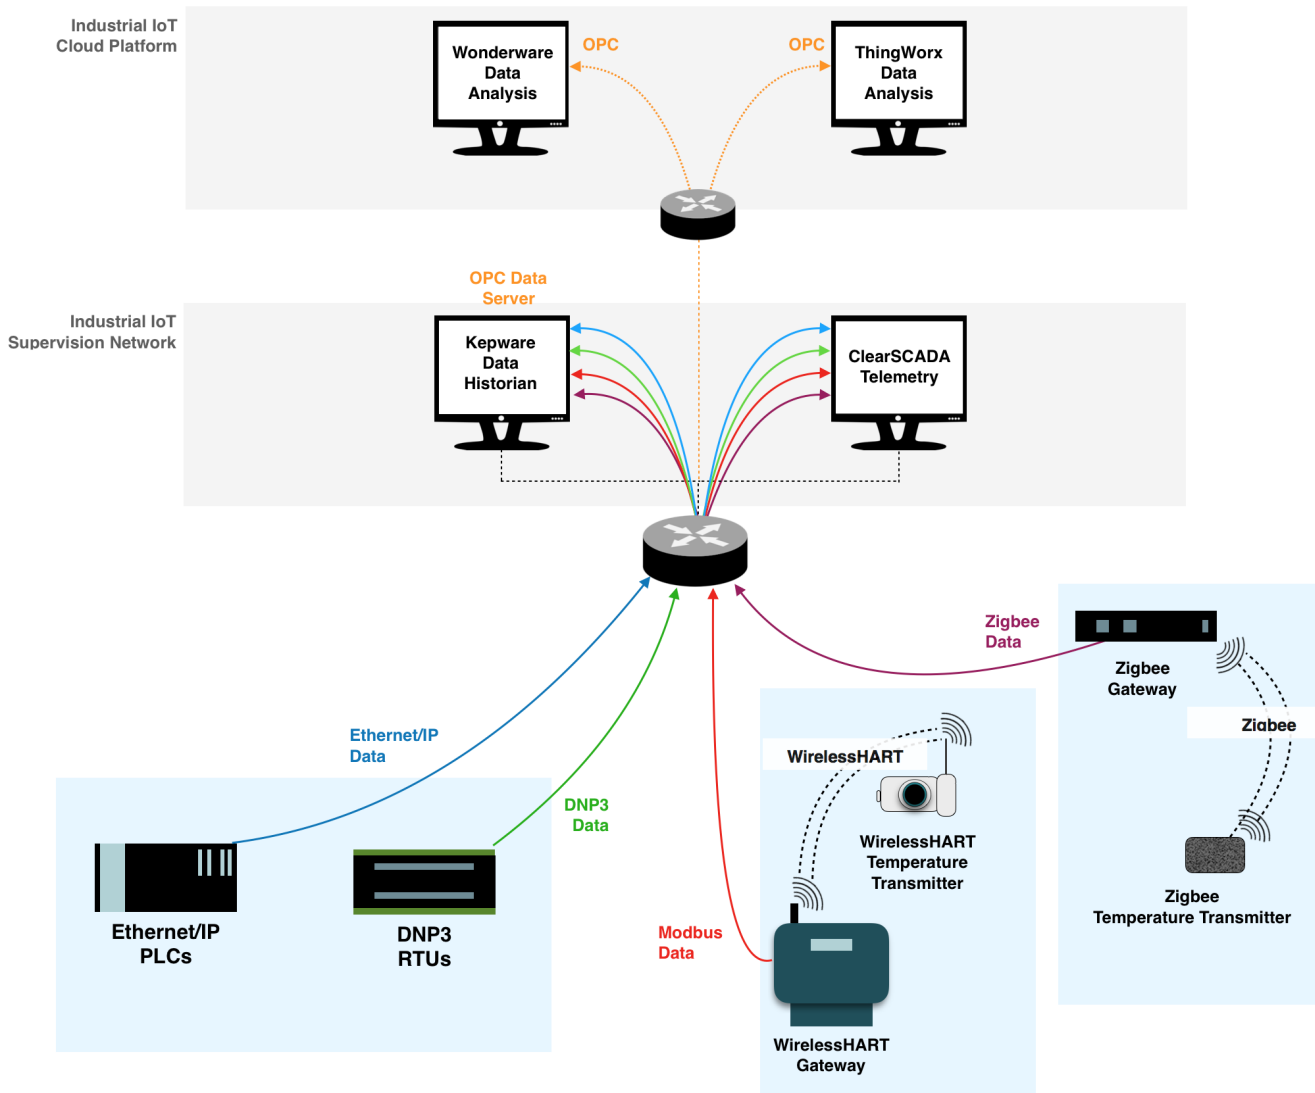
Industrial IoT Cloud Platform

Wonderware Data Analysis

OPC

OPC

ThingWorx Data Analysis

OPC Data Server

Industrial IoT Supervision Network

Kepware Data Historian

ClearSCADA Telemetry

Zigbee Data

Zigbee Gateway

Zigbee

Ethernet/IP Data

WirelessHART

DNP3 Data

WirelessHART Temperature Transmitter

Zigbee Temperature Transmitter

Ethernet/IP PLCs

DNP3 RTUs

Modbus Data

WirelessHART Gateway